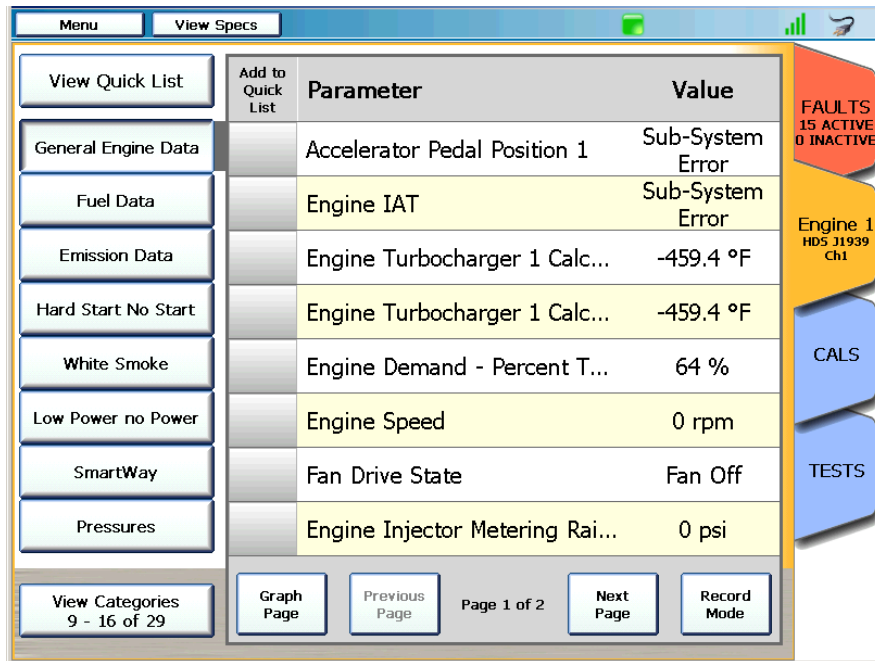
Menu
View Specs

View Quick List
General Engine Data
Fuel Data
Emission Data
Hard Start No Start
White Smoke
Low Power no Power
SmartWay
Pressures
View Categories
9 - 16 of 29

| Add to Quick List | Parameter | Value |
|---|---|---|
| | Accelerator Pedal Position 1 | Sub-System Error |
| | Engine IAT | Sub-System Error |
| | Engine Turbocharger 1 Calc... | -459.4 °F |
| | Engine Turbocharger 1 Calc... | -459.4 °F |
| | Engine Demand - Percent T... | 64 % |
| | Engine Speed | 0 rpm |
| | Fan Drive State | Fan Off |
| | Engine Injector Metering Rai... | 0 psi |

Graph Page
Previous Page
Page 1 of 2
Next Page
Record Mode

FAULTS
15 ACTIVE
0 INACTIVE
Engine 1
HDS J1939
Ch1
CALS
TESTS